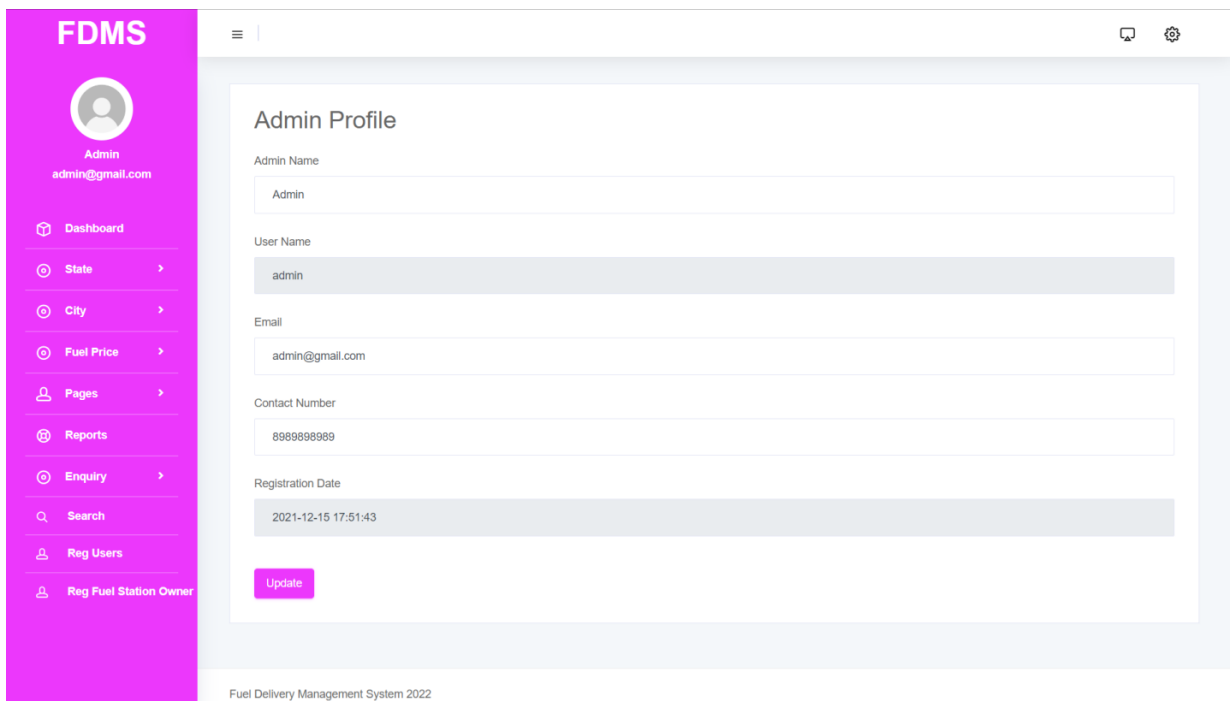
FDMS

Admin
admin@gmail.com

Dashboard
State
City
Fuel Price
Pages
Reports
Enquiry
Search
Reg Users
Reg Fuel Station Owner

Admin Profile

Admin Name
Admin

User Name
admin

Email
admin@gmail.com

Contact Number
8989898989

Registration Date
2021-12-15 17:51:43

Update

Fuel Delivery Management System 2022